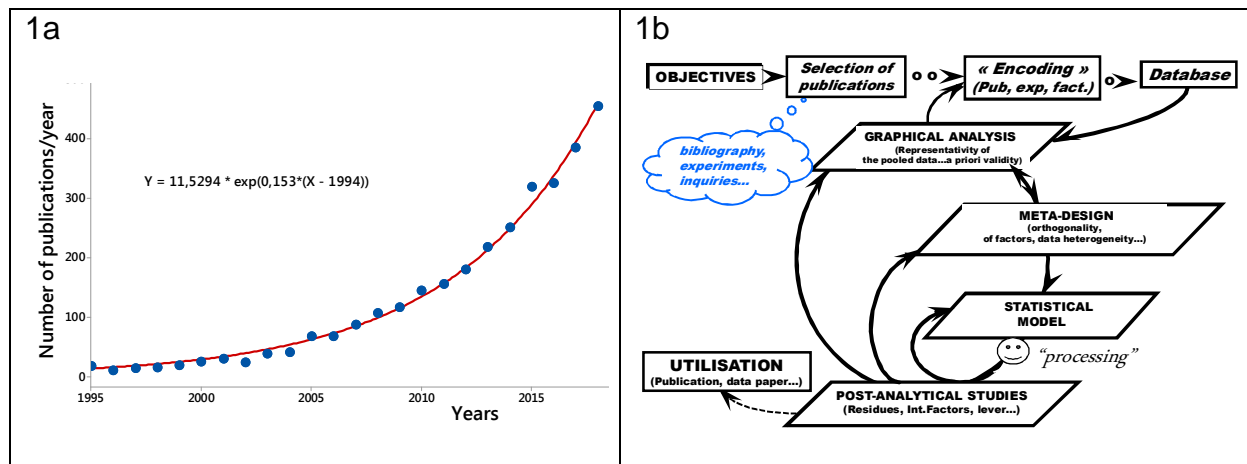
1a

Number of publications/year

400
300
200
100
0

Y = 11,5294 * exp(0,153*(X - 1994))

1995 2000 2005 2010 2015

Years

1b

OBJECTIVES

Selection of publications

« Encoding » (Pub, exp, fact.)

Database

bibliography, experiments, inquiries...

GRAPHICAL ANALYSIS (Representativity of the pooled data...a priori validity)

META-DESIGN (orthogonality, of factors, data heterogeneity...)

STATISTICAL MODEL

"processing"

UTILISATION (Publication, data paper...)

POST-ANALYTICAL STUDIES (Residues, Int.Factors, lever...)